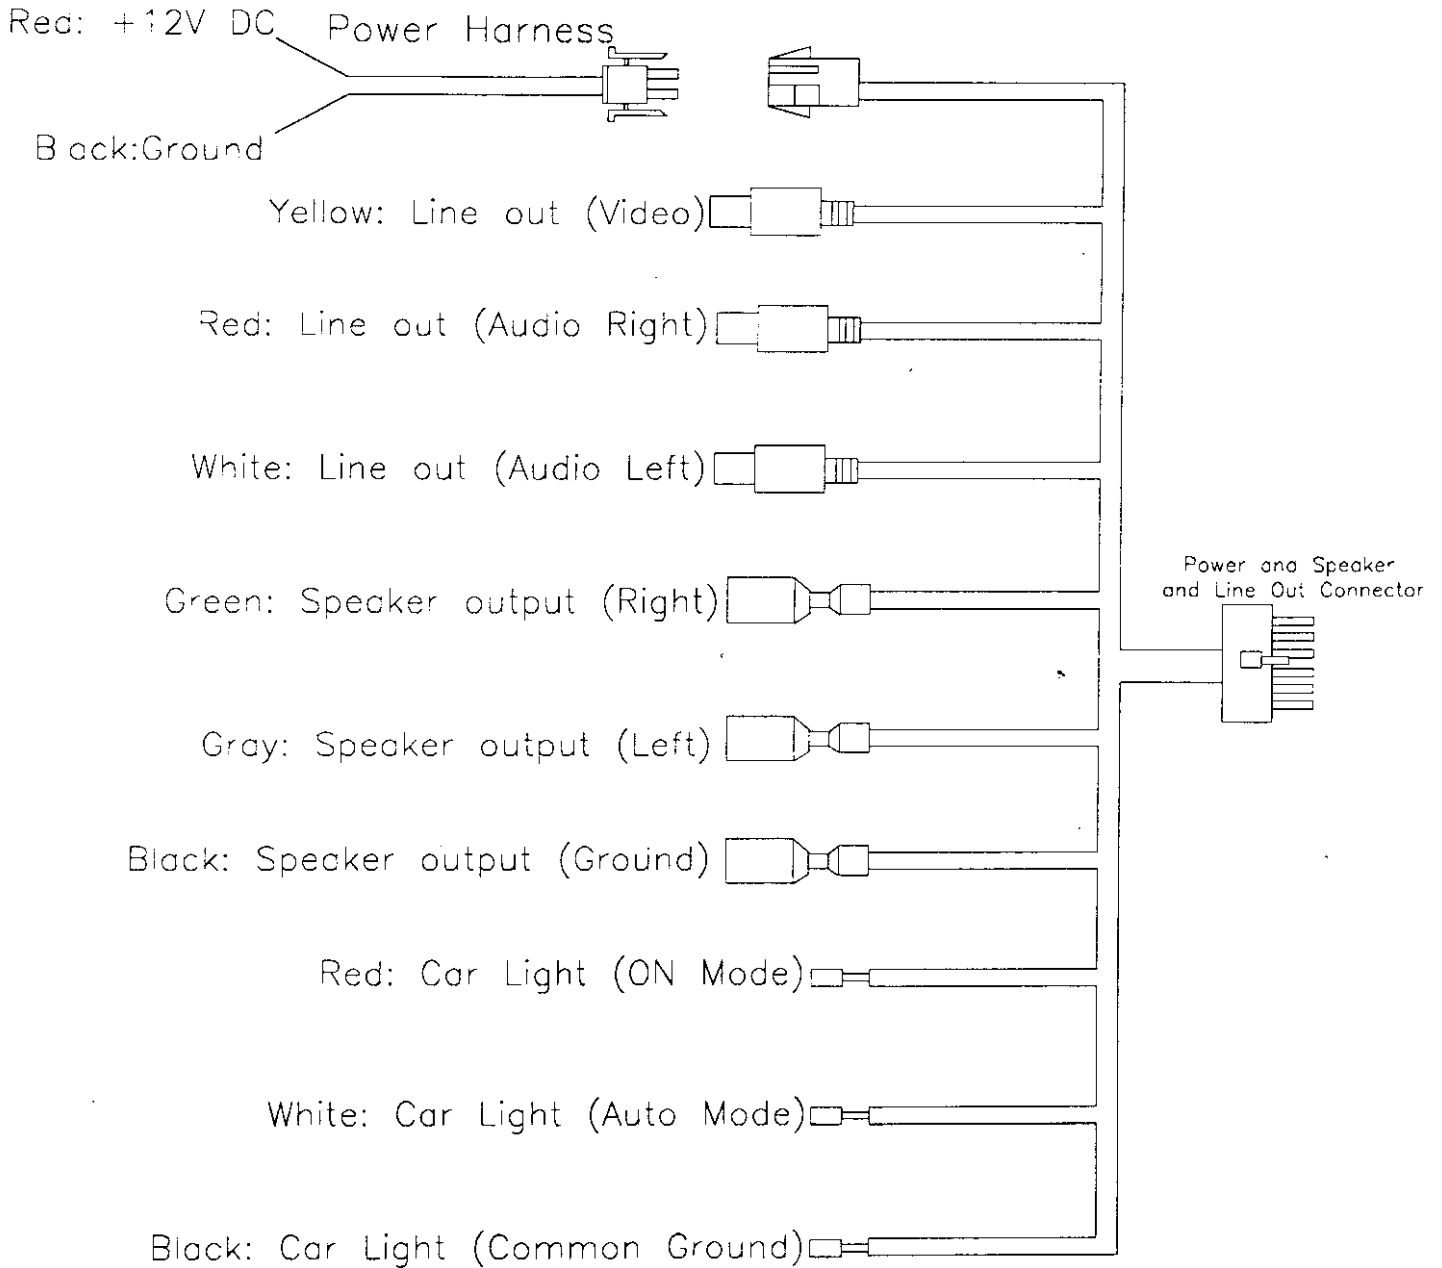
Red: +12V DC

Power Harness

Black:Ground

Yellow: Line out (Video)

Red: Line out (Audio Right)

White: Line out (Audio Left)

Green: Speaker output (Right)

Power and Speaker and Line Out Connector

Gray: Speaker output (Left)

Black: Speaker output (Ground)

Red: Car Light (ON Mode)

White: Car Light (Auto Mode)

Black: Car Light (Common Ground)